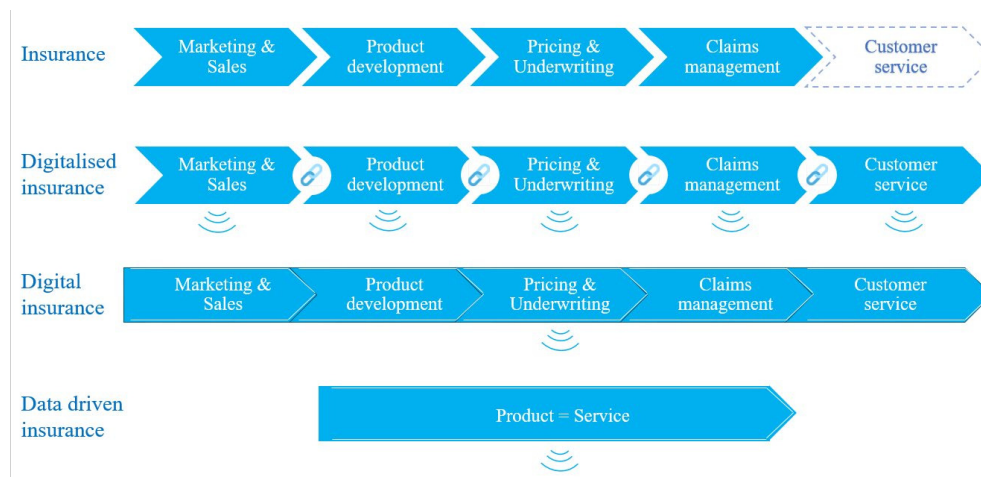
Insurance

Marketing & Sales

Product development

Pricing & Underwriting

Claims management

Customer service

Digitalised insurance

Marketing & Sales

Product development

Pricing & Underwriting

Claims management

Customer service

Digital insurance

Marketing & Sales

Product development

Pricing & Underwriting

Claims management

Customer service

Data driven insurance

Product = Service